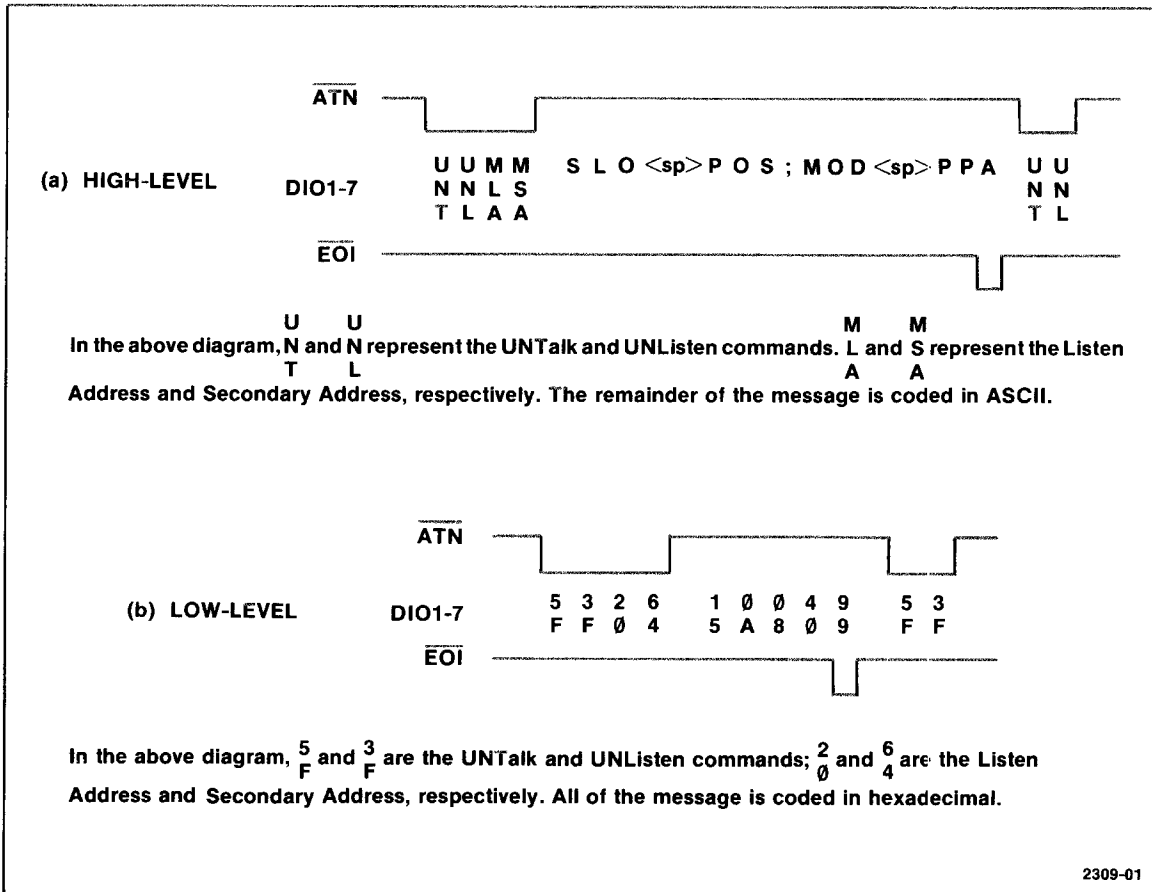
$\overline{ATN}$

(a) HIGH-LEVEL DIO1-7

U U M M
N N L S
T L A A

S L O <sp> P O S ; M O D <sp> P P A

U U
N N
T L

$\overline{EOI}$

In the above diagram, U N T and U N L represent the UNTalk and UNListen commands. M L A and M S A represent the Listen Address and Secondary Address, respectively. The remainder of the message is coded in ASCII.

$\overline{ATN}$

(b) LOW-LEVEL DIO1-7

5 3 2 6
F F Ø 4

1 Ø Ø 4 9
5 A 8 Ø 9

5 3
F F

$\overline{EOI}$

In the above diagram, $\frac{5}{F}$ and $\frac{3}{F}$ are the UNTalk and UNListen commands; $\frac{2}{Ø}$ and $\frac{6}{4}$ are the Listen Address and Secondary Address, respectively. All of the message is coded in hexadecimal.

2309-01